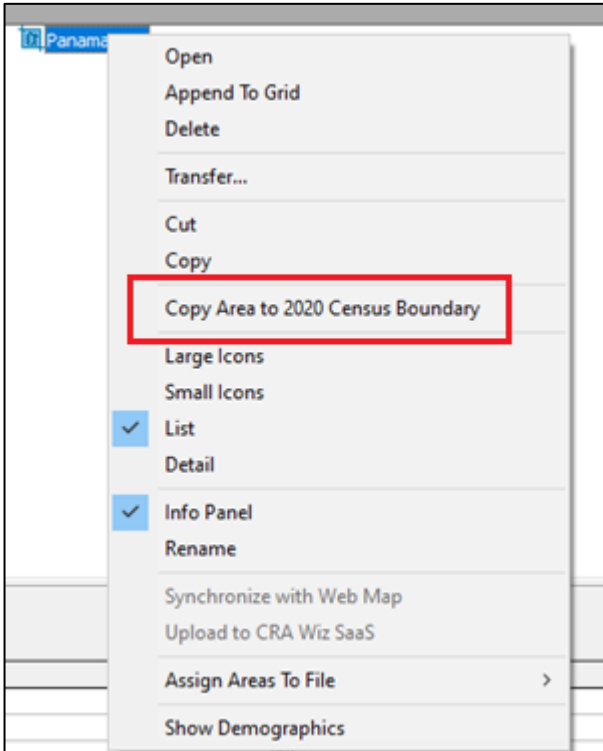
Panama

Open
Append To Grid
Delete

Transfer...

Cut
Copy

Copy Area to 2020 Census Boundary

Large Icons
Small Icons
List
Detail

Info Panel
Rename

Synchronize with Web Map
Upload to CRA Wiz SaaS

Assign Areas To File

Show Demographics